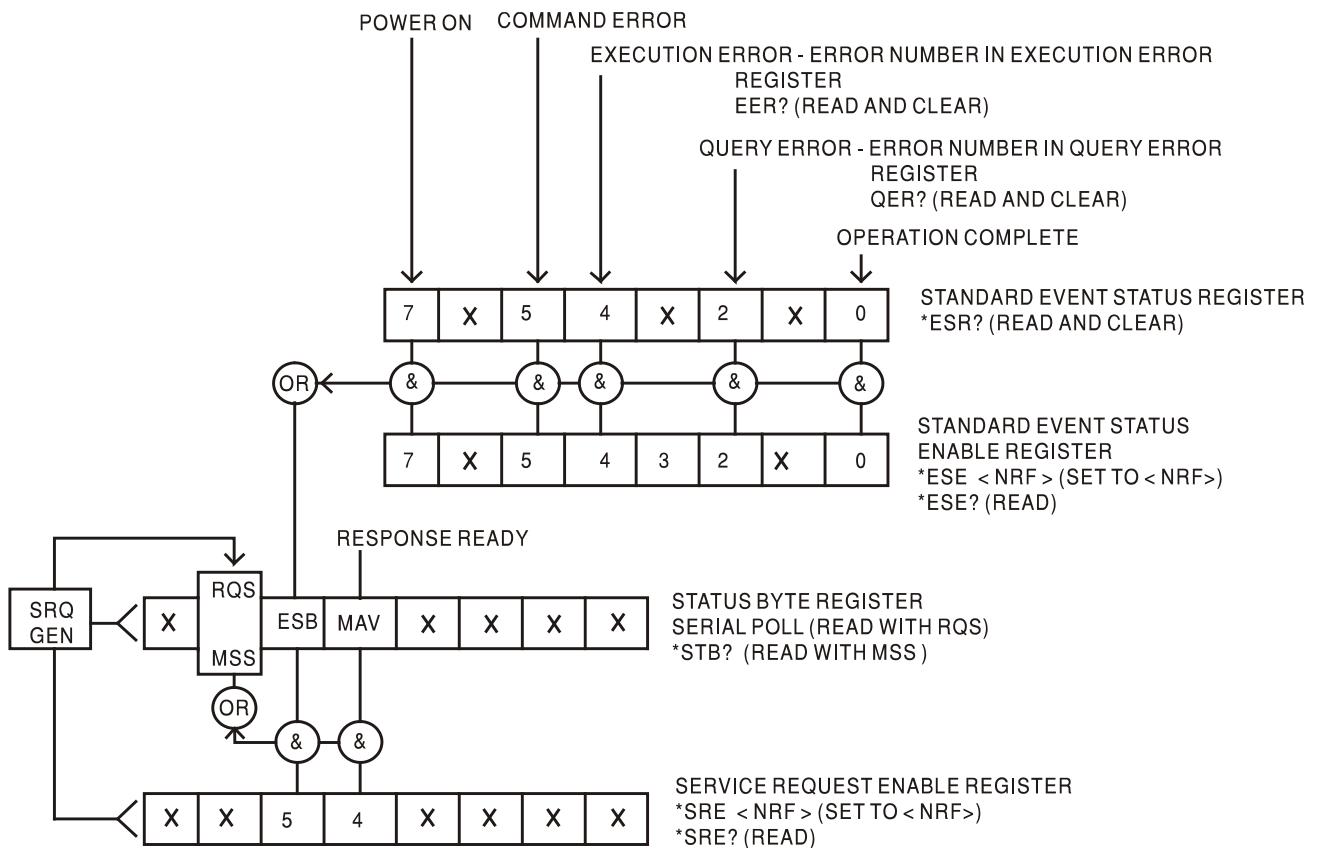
POWER ON

COMMAND ERROR

EXECUTION ERROR - ERROR NUMBER IN EXECUTION ERROR REGISTER
EER? (READ AND CLEAR)

QUERY ERROR - ERROR NUMBER IN QUERY ERROR REGISTER
QER? (READ AND CLEAR)

OPERATION COMPLETE

| 7 | X | 5 | 4 | X | 2 | X | 0 |
|---|---|---|---|---|---|---|---|

STANDARD EVENT STATUS REGISTER
*ESR? (READ AND CLEAR)

OR

& & & & &

| 7 | X | 5 | 4 | 3 | 2 | X | 0 |
|---|---|---|---|---|---|---|---|

STANDARD EVENT STATUS ENABLE REGISTER
*ESE < NRF > (SET TO < NRF>)
*ESE? (READ)

RESPONSE READY

SRQ GEN

| X | RQS MSS | ESB | MAV | X | X | X | X |
|---|---|---|---|---|---|---|---|

STATUS BYTE REGISTER
SERIAL POLL (READ WITH RQS)
*STB? (READ WITH MSS )

OR

& &

| X | X | 5 | 4 | X | X | X | X |
|---|---|---|---|---|---|---|---|

SERVICE REQUEST ENABLE REGISTER
*SRE < NRF > (SET TO < NRF>)
*SRE? (READ)